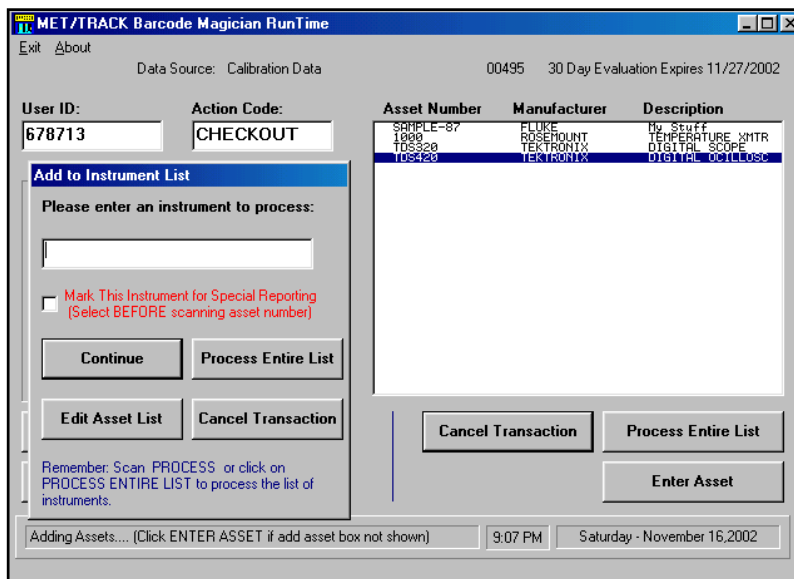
MET/TRACK Barcode Magician RunTime

Exit About

Data Source: Calibration Data 00495 30 Day Evaluation Expires 11/27/2002

User ID:
678713

Action Code:
CHECKOUT

| Asset Number | Manufacturer | Description |
|---|---|---|
| SAMPLE-87 | FLUKE | My Stuff |
| 1000 | ROSEMOUNT | TEMPERATURE XMTR |
| TDS320 | TEKTRONIX | DIGITAL SCOPE |
| TDS420 | TEKTRONIX | DIGITAL OCILLOSC |

Add to Instrument List

Please enter an instrument to process:

Mark This Instrument for Special Reporting (Select BEFORE scanning asset number)

Continue

Process Entire List

Edit Asset List

Cancel Transaction

Remember: Scan PROCESS or click on PROCESS ENTIRE LIST to process the list of instruments.

Cancel Transaction

Process Entire List

Enter Asset

Adding Assets.... (Click ENTER ASSET if add asset box not shown)

9:07 PM

Saturday - November 16,2002